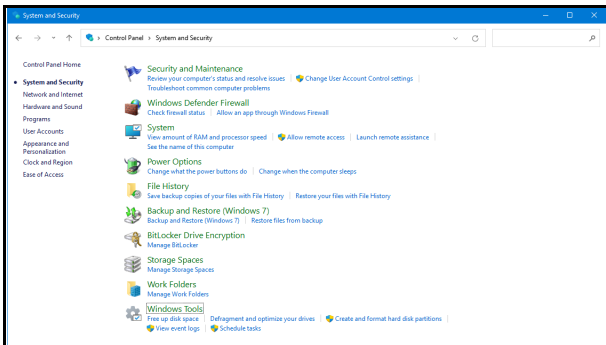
System and Security

Control Panel > System and Security

Control Panel Home
System and Security
Network and Internet
Hardware and Sound
Programs
User Accounts
Appearance and Personalization
Clock and Region
Ease of Access

Security and Maintenance
Review your computer's status and resolve issues | Change User Account Control settings | Troubleshoot common computer problems

Windows Defender Firewall
Check firewall status | Allow an app through Windows Firewall

System
View amount of RAM and processor speed | Allow remote access | Launch remote assistance | See the name of this computer

Power Options
Change what the power buttons do | Change when the computer sleeps

File History
Save backup copies of your files with File History | Restore your files with File History

Backup and Restore (Windows 7)
Backup and Restore (Windows 7) | Restore files from backup

BitLocker Drive Encryption
Manage BitLocker

Storage Spaces
Manage Storage Spaces

Work Folders
Manage Work Folders

Windows Tools
Free up disk space | Defragment and optimize your drives | Create and format hard disk partitions | View event logs | Schedule tasks